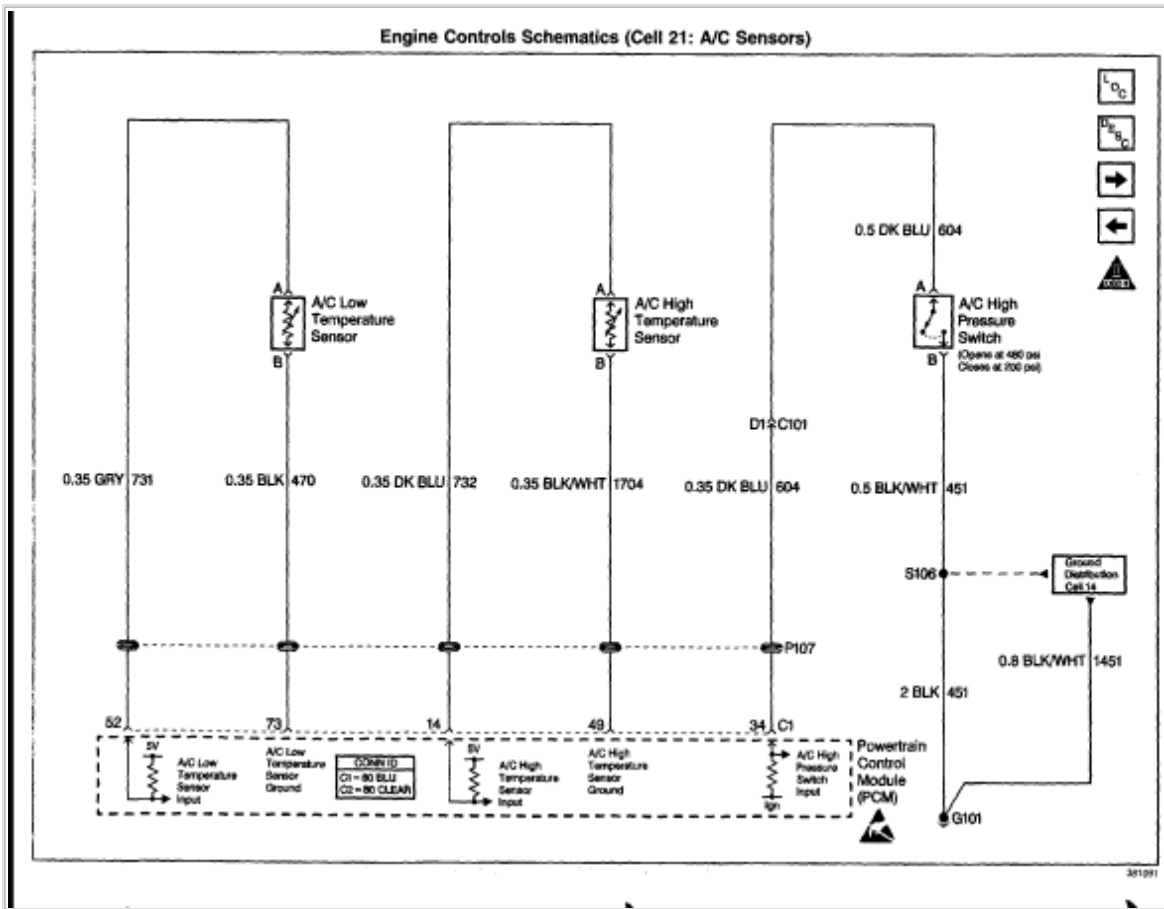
Engine Controls Schematics (Cell 21: A/C Sensors)

LOC

DESC

0.5 DK BLU 604

A
A/C Low Temperature Sensor
B

A
A/C High Temperature Sensor
B

A
A/C High Pressure Switch
(Opens at 480 psi Closes at 200 psi)
B

D1 C101

0.35 GRY 731

0.35 BLK 470

0.35 DK BLU 732

0.35 BLK/WHT 1704

0.35 DK BLU 604

0.5 BLK/WHT 451

S106

Ground Distribution Cell 14

P107

0.8 BLK/WHT 1451

2 BLK 451

52

73

14

49

34 C1

5V
A/C Low Temperature Sensor Input

A/C Low Temperature Sensor Ground

CONN ID
C1 = 80 BLU
C2 = 80 CLEAR

5V
A/C High Temperature Sensor Input

A/C High Temperature Sensor Ground

A/C High Pressure Switch Input

Ign

Powertrain Control Module (PCM)

G101

381091